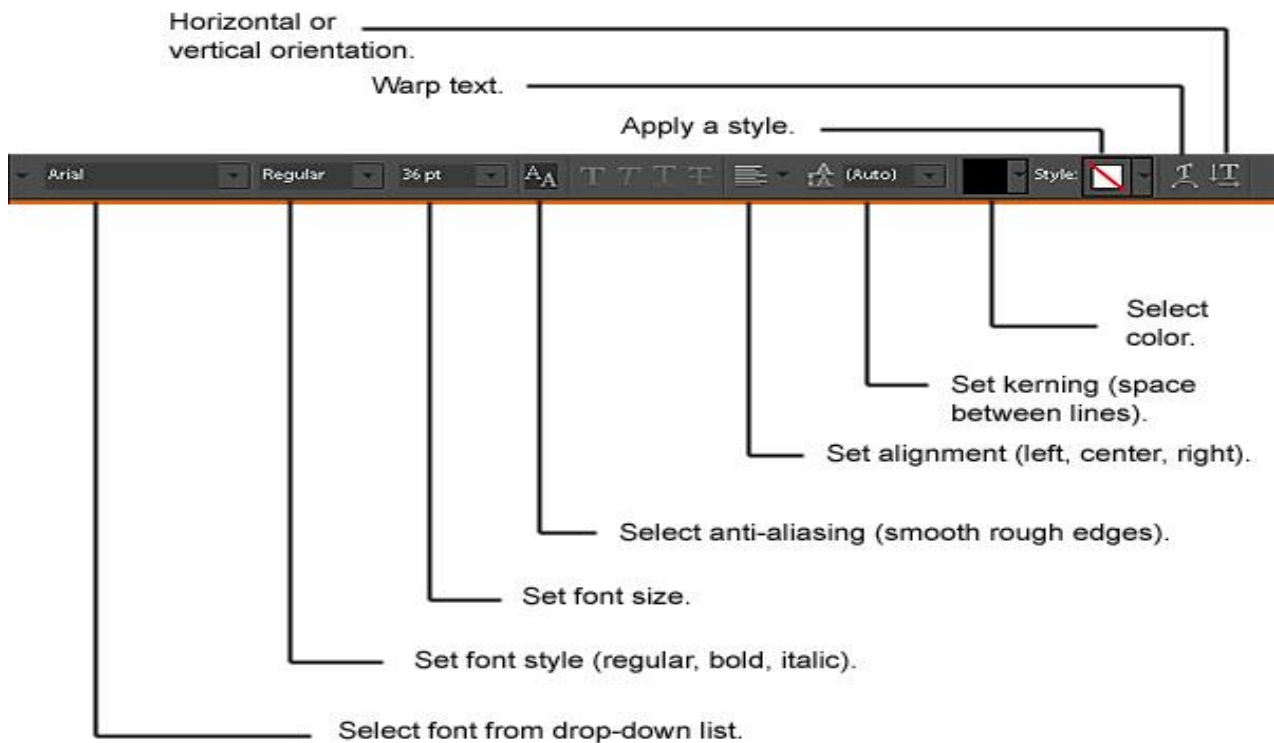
Horizontal or vertical orientation.

Warp text.

Apply a style.

Arial

Regular

36 pt

(Auto)

Style:

Select color.

Set kerning (space between lines).

Set alignment (left, center, right).

Select anti-aliasing (smooth rough edges).

Set font size.

Set font style (regular, bold, italic).

Select font from drop-down list.